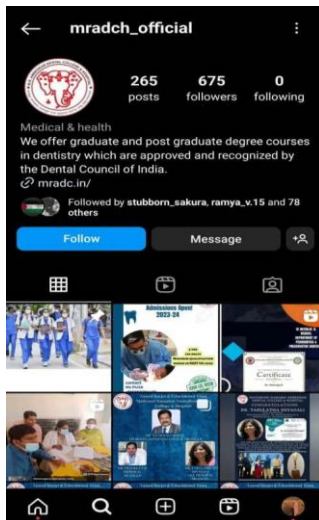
mradch_official

265 posts

675 followers

0 following

Medical & health

We offer graduate and post graduate degree courses in dentistry which are approved and recognized by the Dental Council of India.

mradc.in/

Followed by stubborn_sakura, ramya_v.15 and 78 others

Follow

Message

Admissions Open 2023-24

Certificate

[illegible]